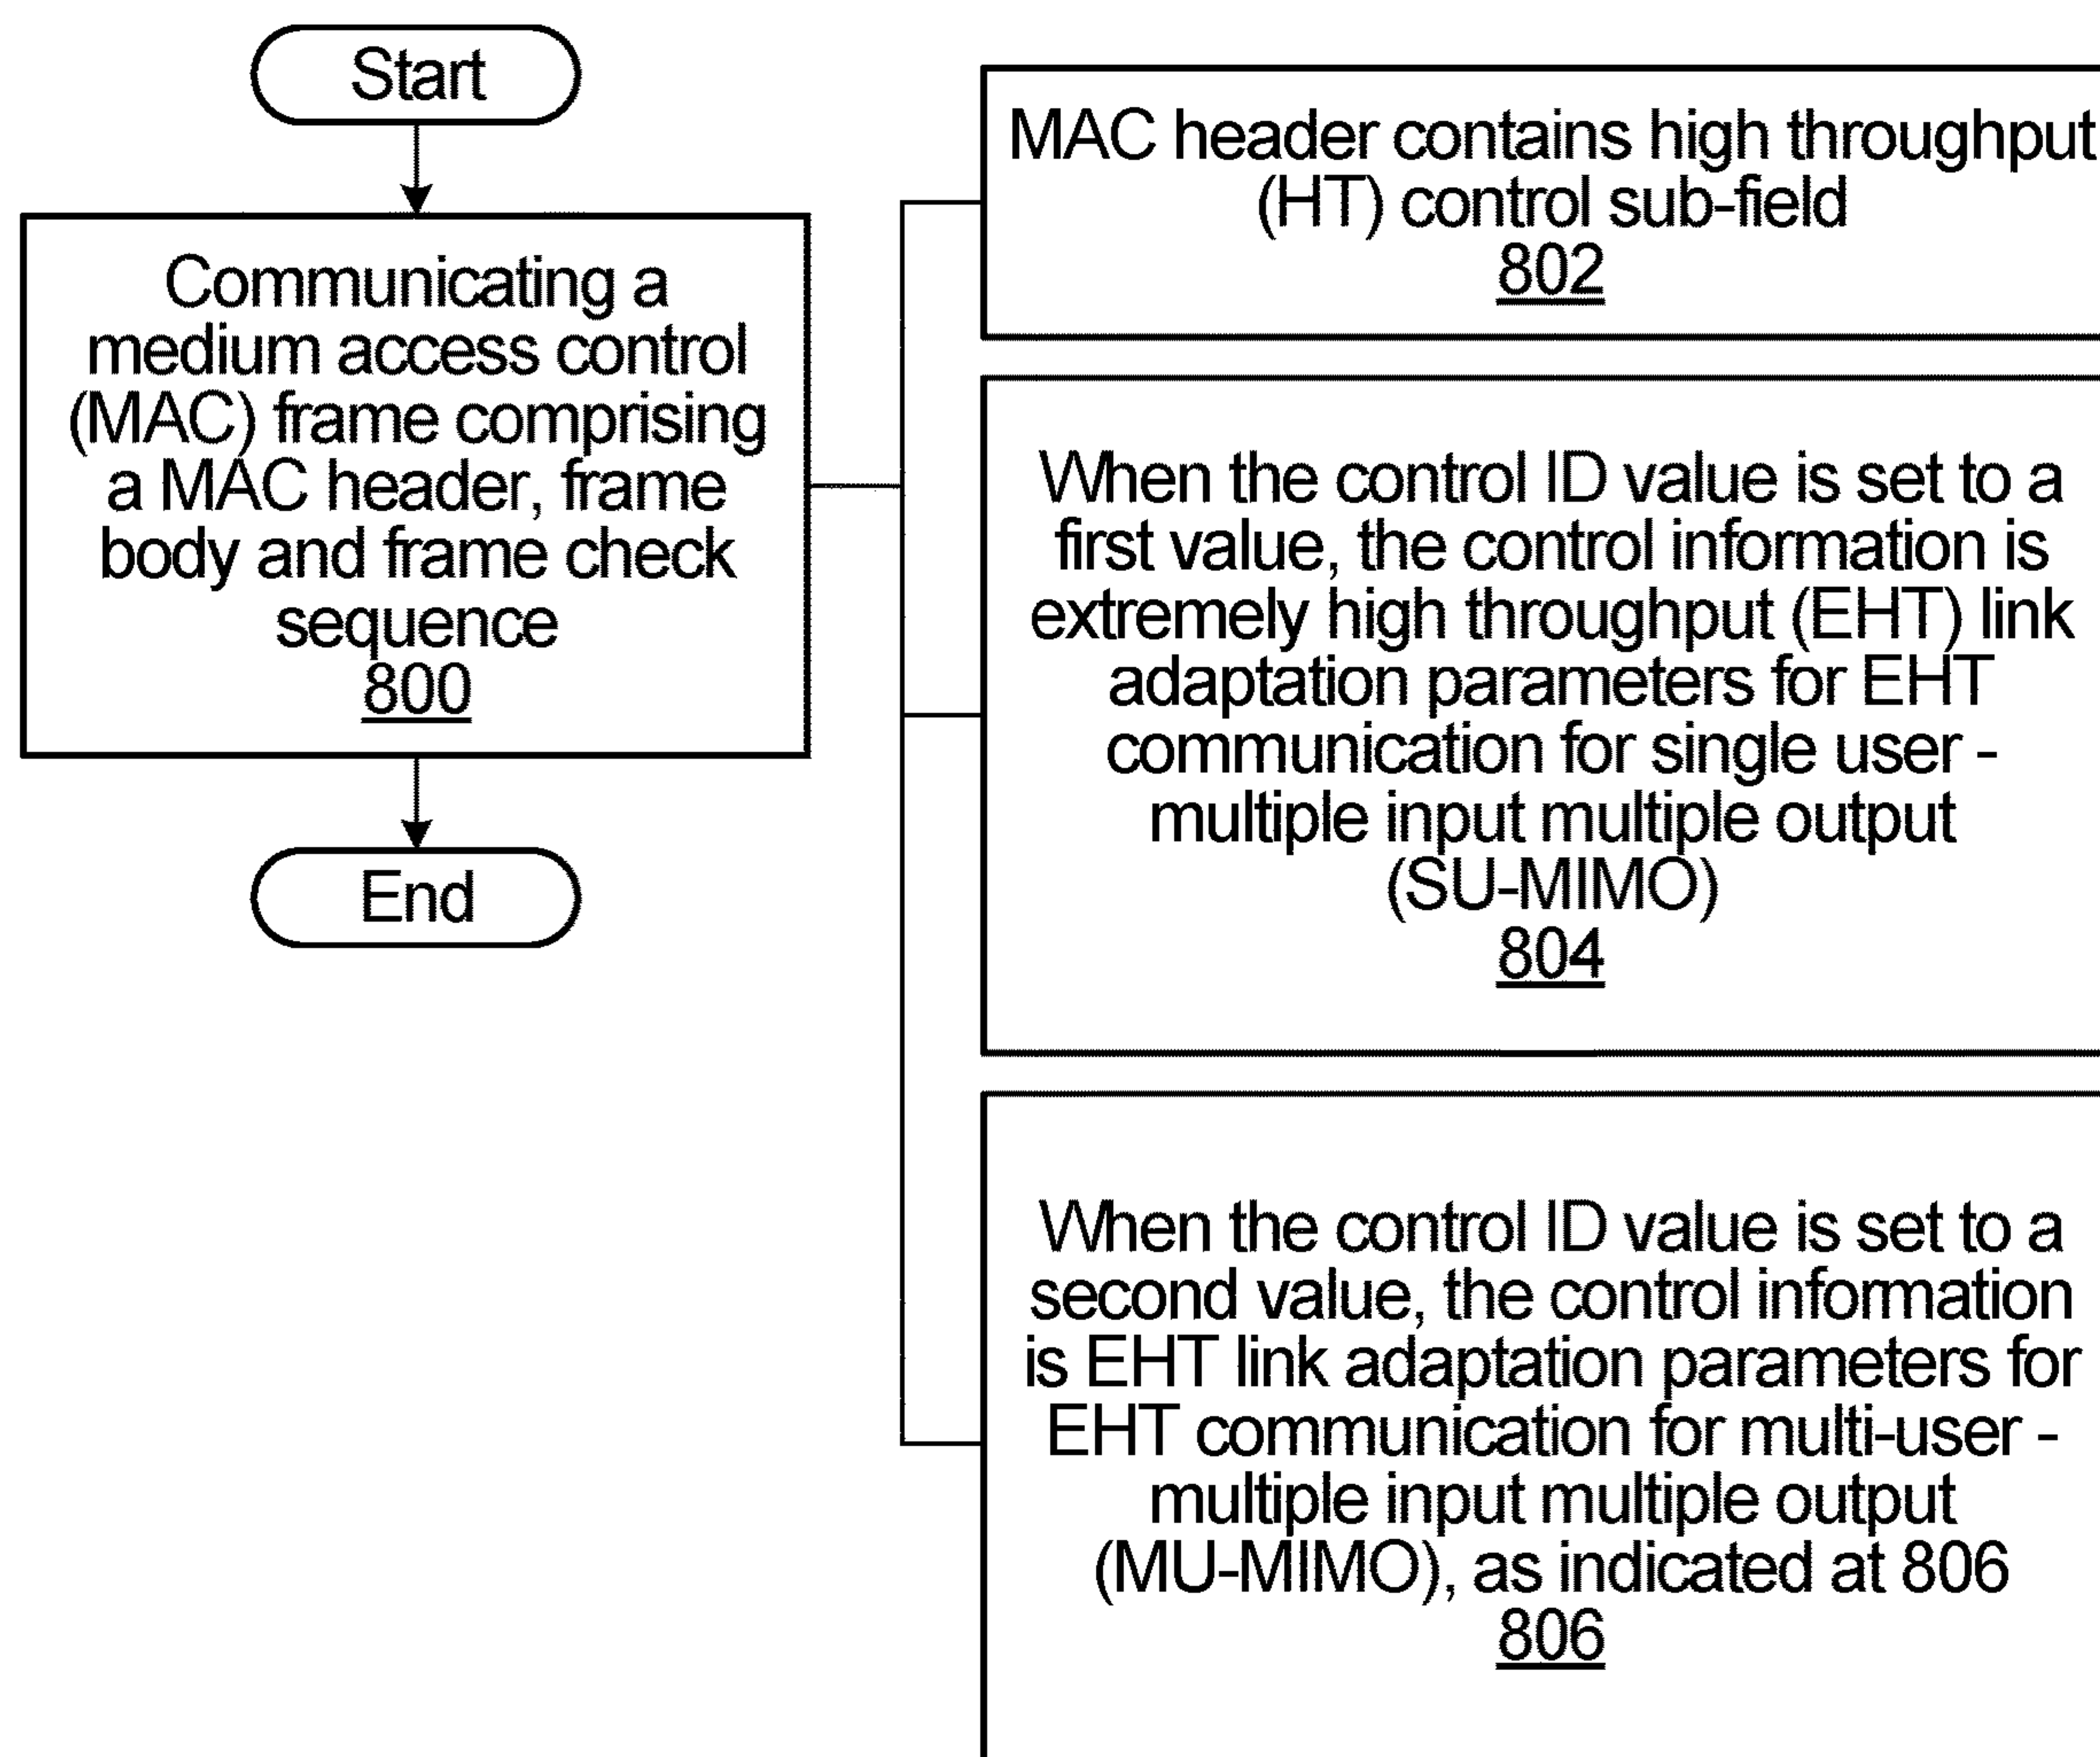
Start

Communicating a medium access control (MAC) frame comprising a MAC header, frame body and frame check sequence
800

End

MAC header contains high throughput (HT) control sub-field
802

When the control ID value is set to a first value, the control information is extremely high throughput (EHT) link adaptation parameters for EHT communication for single user - multiple input multiple output (SU-MIMO)
804

When the control ID value is set to a second value, the control information is EHT link adaptation parameters for EHT communication for multi-user - multiple input multiple output (MU-MIMO), as indicated at 806
806